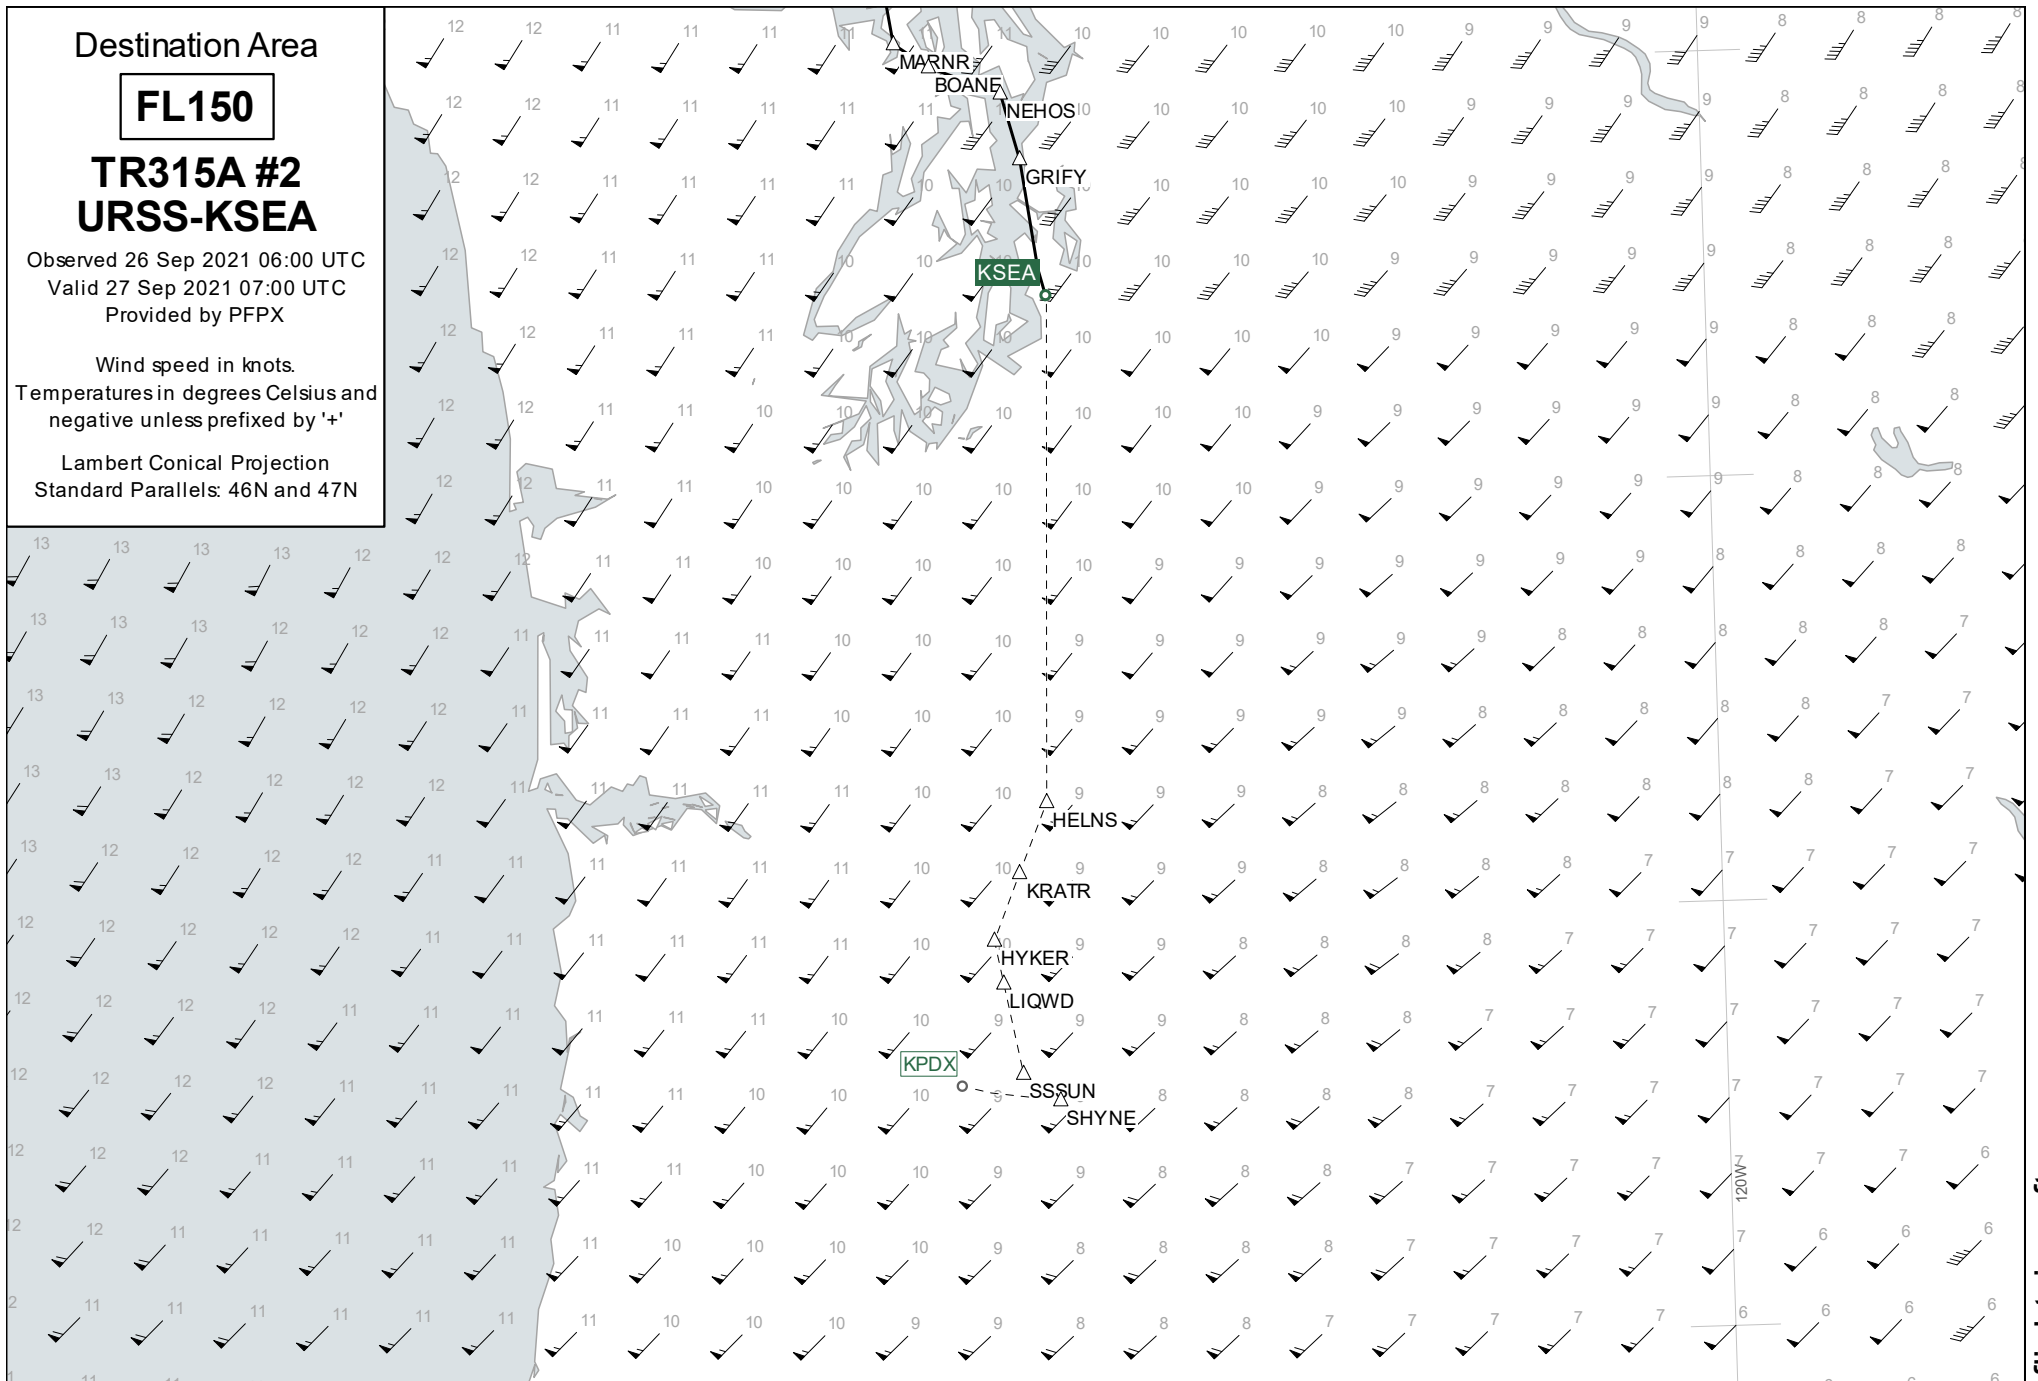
Destination Area

FL150

TR315A #2
URSS-KSEA

Observed 26 Sep 2021 06:00 UTC
Valid 27 Sep 2021 07:00 UTC
Provided by PFPX

Wind speed in knots.
Temperatures in degrees Celsius and negative unless prefixed by '+'

Lambert Conical Projection
Standard Parallels: 46N and 47N

MARNR
BOANE
NEHOS
GRIFY
KSEA
HELNS
KRATR
HYKER
LIQWD
KPDX
SSSUN
SHYNE
120W